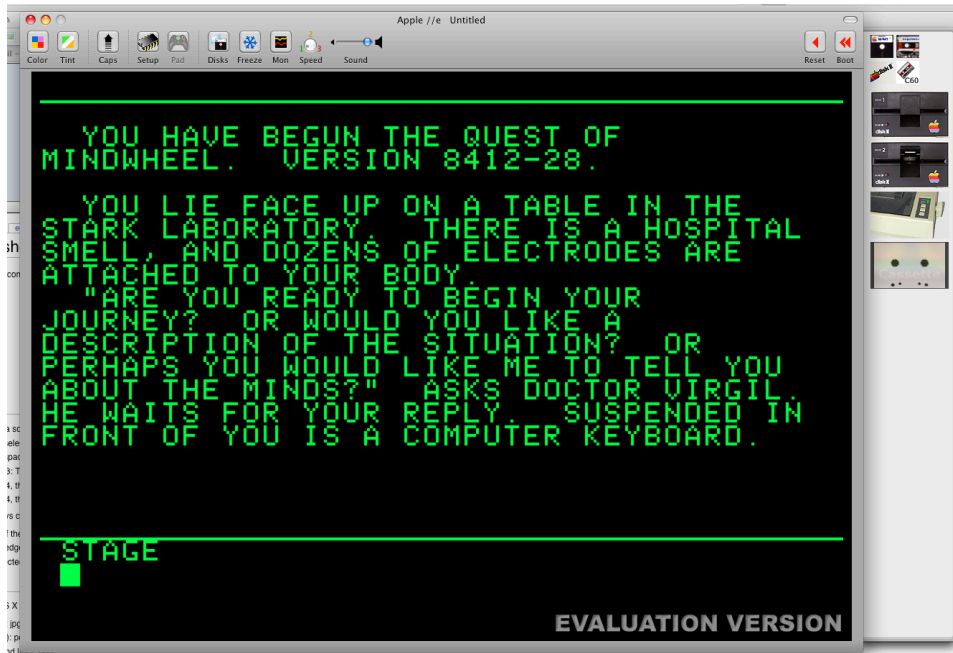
Apple //e Untitled

Color Tint Caps Setup Pad Disks Freeze Mon Speed Sound Reset Boot

C60

YOU HAVE BEGUN THE QUEST OF MINDWHEEL. VERSION 8412-28.

YOU LIE FACE UP ON A TABLE IN THE STARK LABORATORY. THERE IS A HOSPITAL SMELL, AND DOZENS OF ELECTRODES ARE ATTACHED TO YOUR BODY.

"ARE YOU READY TO BEGIN YOUR JOURNEY? OR WOULD YOU LIKE A DESCRIPTION OF THE SITUATION? OR PERHAPS YOU WOULD LIKE ME TO TELL YOU ABOUT THE MINDS?" ASKS DOCTOR VIRGIL. HE WAITS FOR YOUR REPLY. SUSPENDED IN FRONT OF YOU IS A COMPUTER KEYBOARD.

STAGE

EVALUATION VERSION